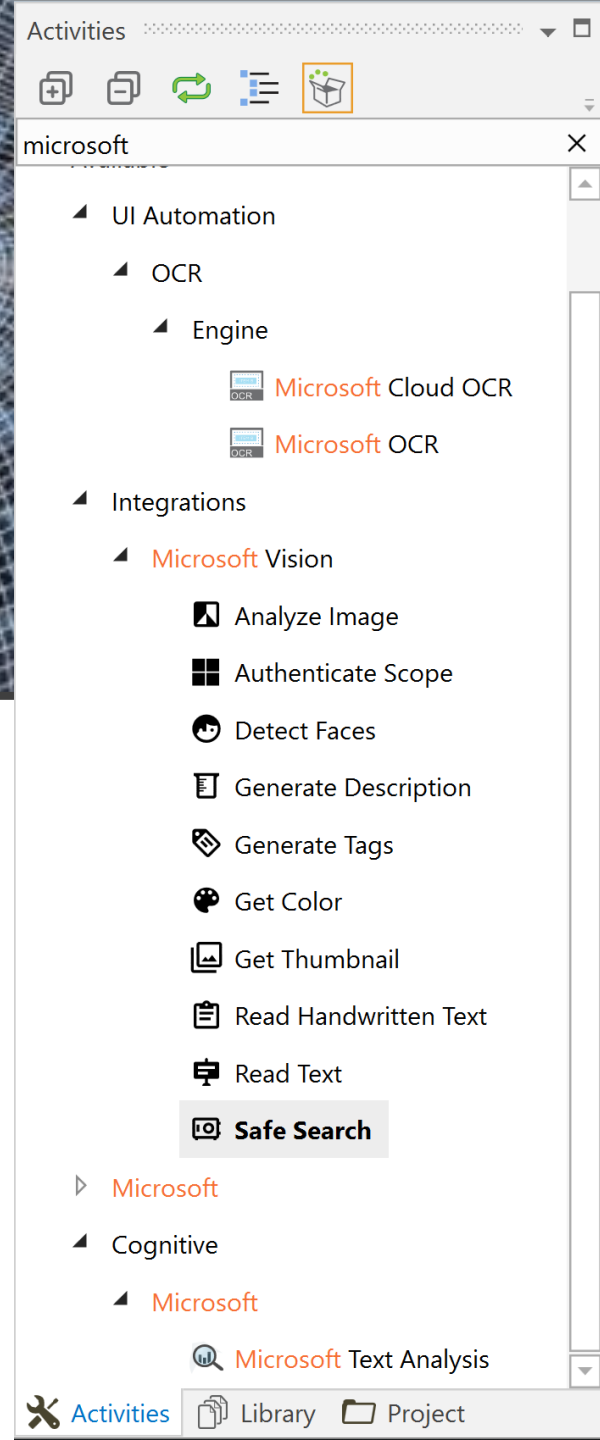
Activities

microsoft

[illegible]

UI Automation

OCR

Engine

OCR Microsoft Cloud OCR

OCR Microsoft OCR

Integrations

Microsoft Vision

Analyze Image

Authenticate Scope

Detect Faces

Generate Description

Generate Tags

Get Color

Get Thumbnail

Read Handwritten Text

Read Text

Safe Search

Microsoft

Cognitive

Microsoft

Microsoft Text Analysis

Activities Library Project